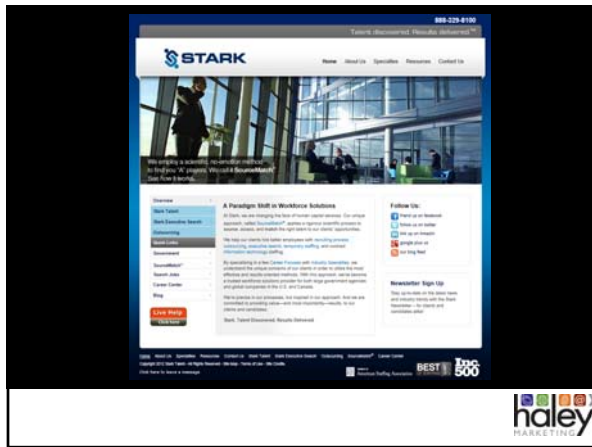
888-329-8100

Talent discovered. Results delivered.™

STARK

Home About Us Specialties Resources Contact Us

We employ a scientific, no-emotion method to find you "A" players. We call it SourceMatch. See how it works.

Overview
Stark Talent
Stark Executive Search
Outsourcing
Stark Links
Government
SourceMatch
Search Jobs
Career Center
Blog

Live Help
Click here

A Paradigm Shift in Workforce Solutions

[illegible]

Stark. Talent Discovered. Results Delivered.

Follow Us:
Friend us on facebook
Follow us on twitter
Link up on linkedin
google plus us
our blog feed

Newsletter Sign Up

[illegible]

Home About Us Specialties Resources Contact Us Stark Talent Stark Executive Search Outsourcing SourceMatch Career Center

Copyright 2012 Stark Talent - All Rights Reserved - Site Map - Terms of Use - Site Credits

Click Here to leave a message

American Staffing Association

BEST

Inc. 500

haley MARKETING